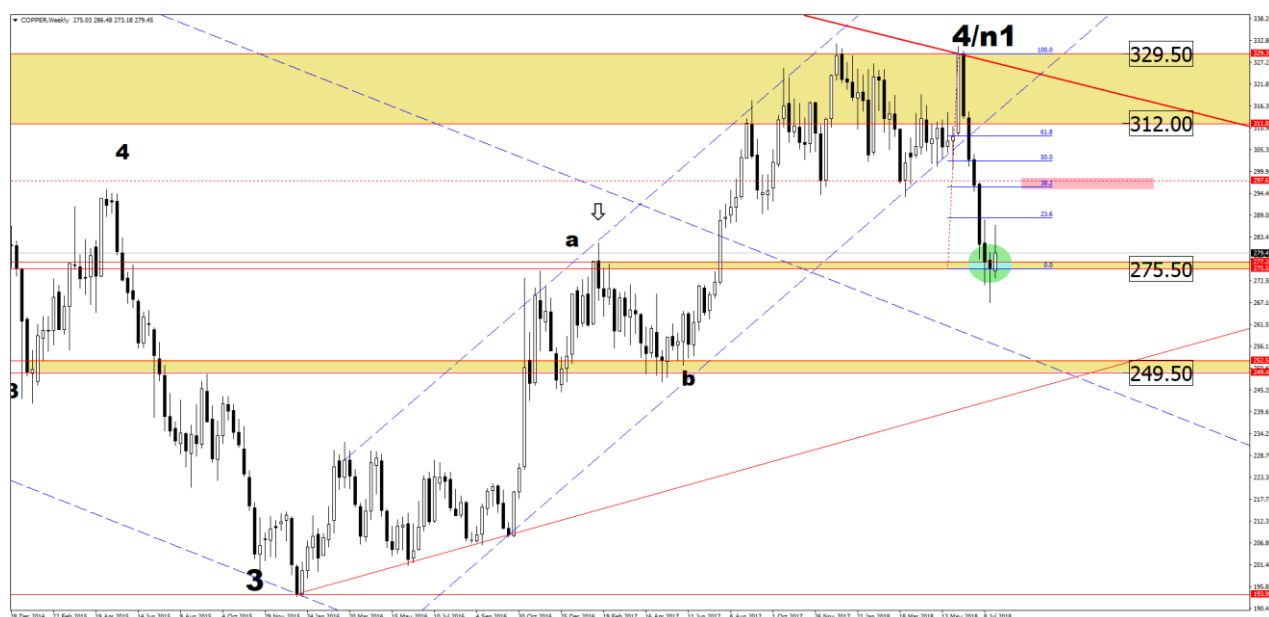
COPPER,Weekly 275.03 286.48 273.18 279.45

4/n1

329.50

312.00

275.50

249.50

4

a

b

3

3

100.0

61.8

50.0

38.2

23.6

0.0

338.2
332.9
327.2
321.9
316.5
310.9
305.3
299.9
294.4
289.0
283.4
277.9
272.5
267.1
261.5
256.1
250.6
245.2
239.6
234.2
228.7
223.3
217.8
212.3
206.8
201.4
195.8
190.4

28 Dec 2014
22 Feb 2015
19 Apr 2015
14 Jun 2015
9 Aug 2015
4 Oct 2015
29 Nov 2015
24 Jan 2016
20 Mar 2016
15 May 2016
10 Jul 2016
4 Sep 2016
30 Oct 2016
25 Dec 2016
19 Feb 2017
16 Apr 2017
11 Jun 2017
6 Aug 2017
1 Oct 2017
26 Nov 2017
21 Jan 2018
18 Mar 2018
13 May 2018
8 Jul 2018